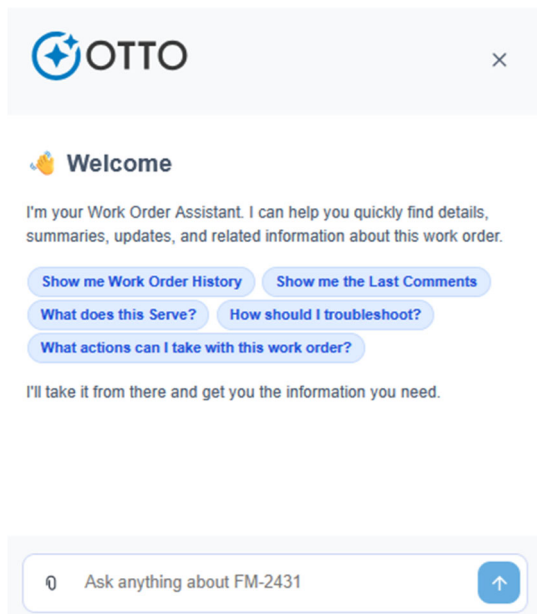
OTTO

×

👋 Welcome

I'm your Work Order Assistant. I can help you quickly find details, summaries, updates, and related information about this work order.

Show me Work Order History

Show me the Last Comments

What does this Serve?

How should I troubleshoot?

What actions can I take with this work order?

I'll take it from there and get you the information you need.

Ask anything about FM-2431